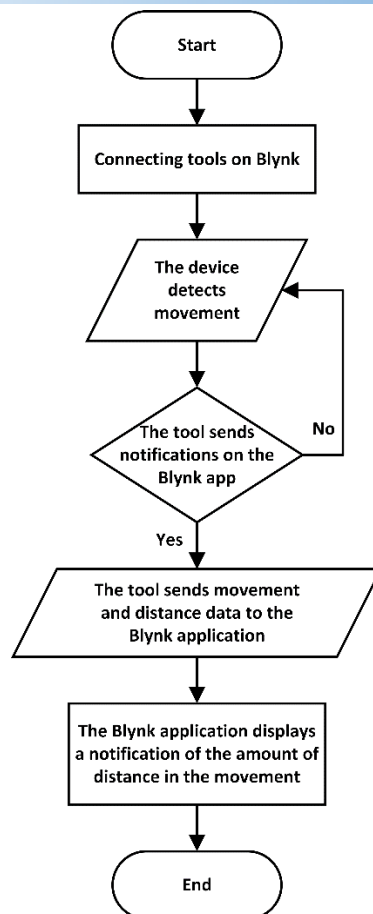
Start

Connecting tools on Blynk

The device detects movement

The tool sends notifications on the Blynk app

No

Yes

The tool sends movement and distance data to the Blynk application

The Blynk application displays a notification of the amount of distance in the movement

End